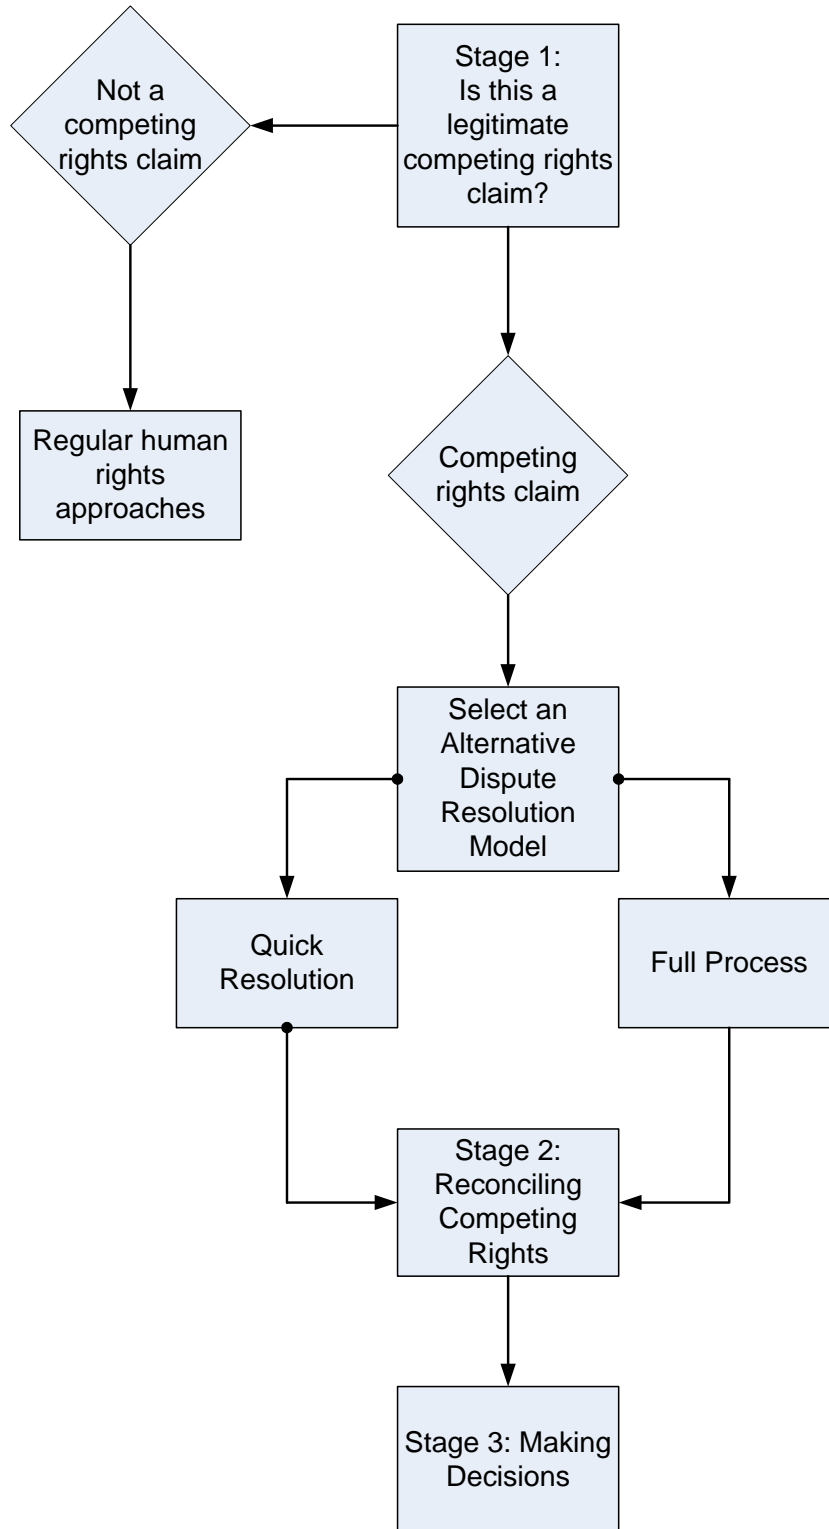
Stage 1: Is this a legitimate competing rights claim?

Not a competing rights claim

Regular human rights approaches

Competing rights claim

Select an Alternative Dispute Resolution Model

Quick Resolution

Full Process

Stage 2: Reconciling Competing Rights

Stage 3: Making Decisions